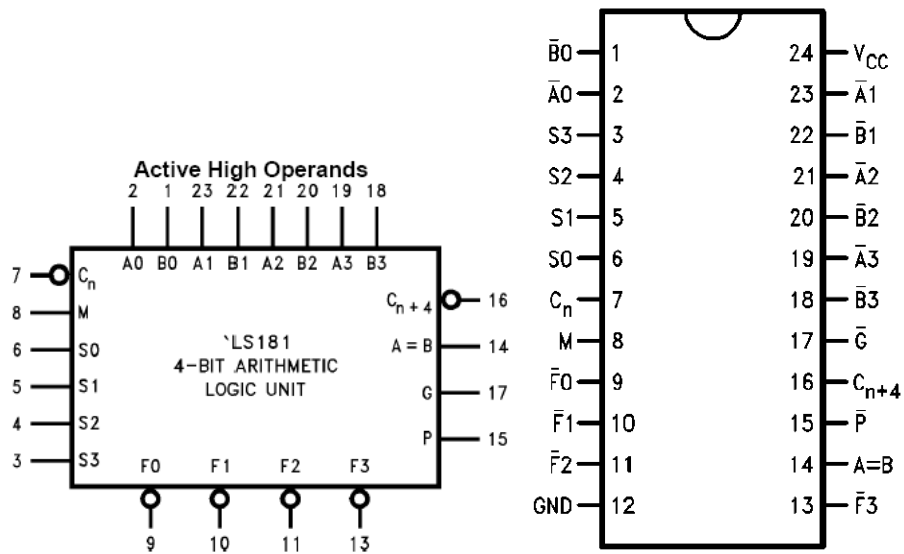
Active High Operands
2 1 23 22 21 20 19 18
A0 B0 A1 B1 A2 B2 A3 B3
7 $C_n$
8 M
6 S0
5 S1
4 S2
3 S3
'LS181
4-BIT ARITHMETIC
LOGIC UNIT
$C_{n+4}$ 16
A = B 14
G 17
P 15
F0 F1 F2 F3
9 10 11 13

$\bar{B}0$ 1
$\bar{A}0$ 2
S3 3
S2 4
S1 5
S0 6
$C_n$ 7
M 8
$\bar{F}0$ 9
$\bar{F}1$ 10
$\bar{F}2$ 11
GND 12
24 $V_{CC}$
23 $\bar{A}1$
22 $\bar{B}1$
21 $\bar{A}2$
20 $\bar{B}2$
19 $\bar{A}3$
18 $\bar{B}3$
17 $\bar{G}$
16 $C_{n+4}$
15 $\bar{P}$
14 A=B
13 $\bar{F}3$